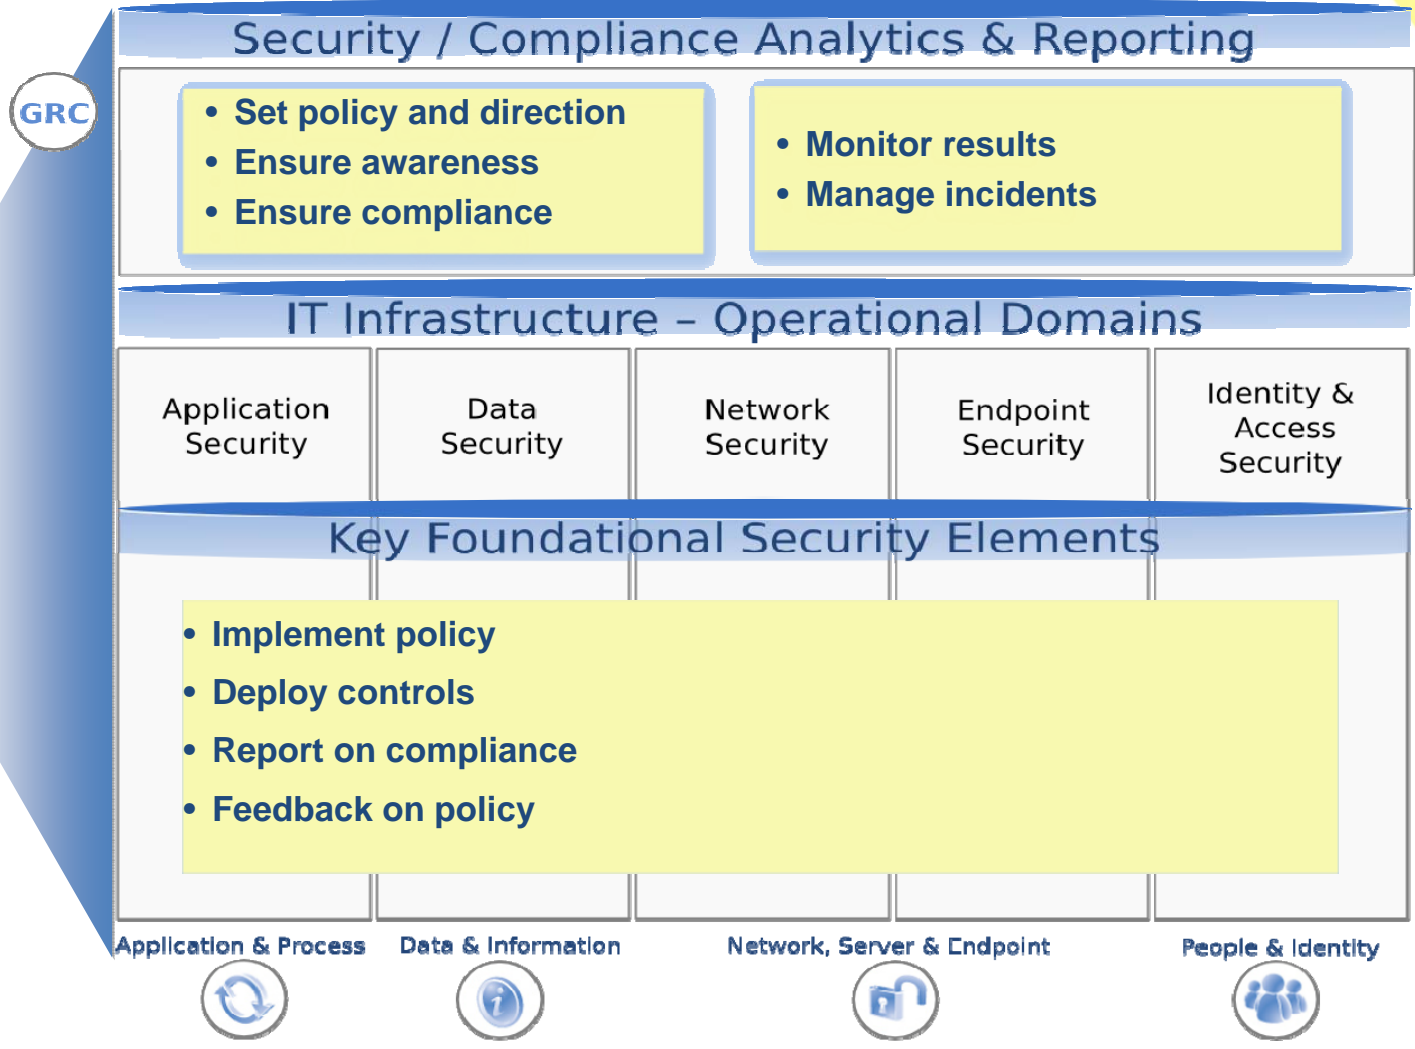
GRC

Security / Compliance Analytics & Reporting

- Set policy and direction
- Ensure awareness
- Ensure compliance

- Monitor results
- Manage incidents

IT Infrastructure – Operational Domains

Application Security

Data Security

Network Security

Endpoint Security

Identity & Access Security

Key Foundational Security Elements

- Implement policy
- Deploy controls
- Report on compliance
- Feedback on policy

Application & Process

Data & Information

Network, Server & Endpoint

People & Identity